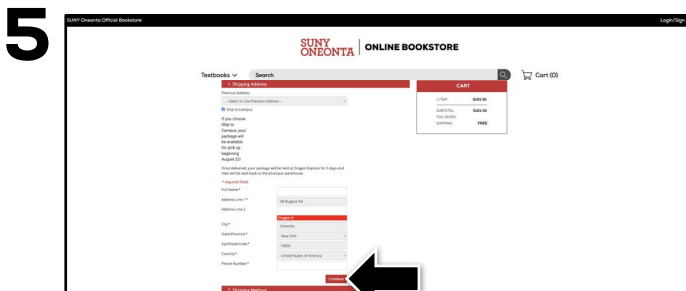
5

SUNY Oneonta Official Bookstore

Login/Sign

SUNY ONEONTA | ONLINE BOOKSTORE

Textbooks ∨ Search

Cart (0)

1. Shipping Address

Previous Address

-- Select to Use Previous Address --

Ship to Campus

If you choose Ship to Campus, your package will be available for pick up beginning August 22!

Once delivered, your package will be held at Dragon Express for 5 days and then will be sent back to the off-campus warehouse.

* Required Fields

Full Name*

Address Line 1*

Address Line 2

City*

Oneonta

State/Province*

New York

Zip/Postal Code*

13820

Country*

United States of America

Phone Number*

Continue

2. Shipping Method

CART

1 ITEM $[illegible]

SUBTOTAL $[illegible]

YOU SAVED

SHIPPING FREE